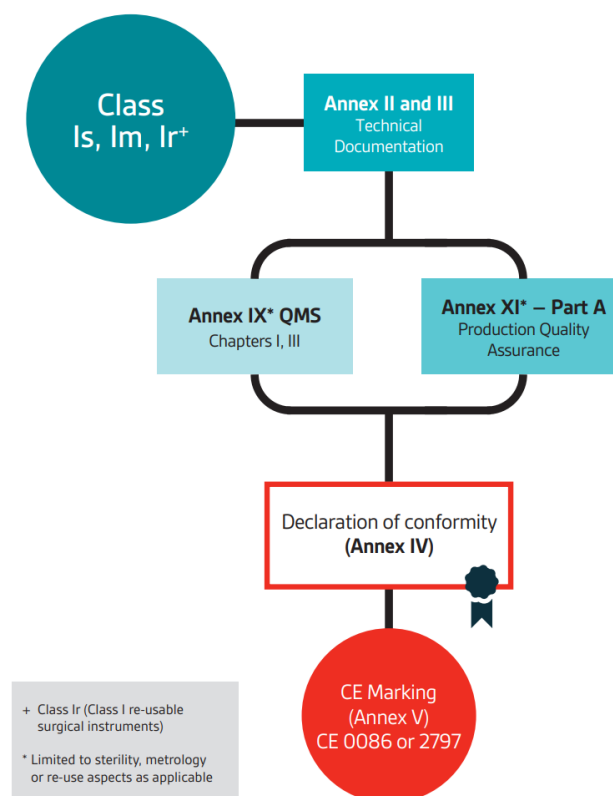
Class Is, Im, Ir$^{+}$

Annex II and III
Technical Documentation

Annex IX* QMS
Chapters I, III

Annex XI* – Part A
Production Quality Assurance

Declaration of conformity
(Annex IV)

CE Marking
(Annex V)
CE 0086 or 2797

+ Class Ir (Class I re-usable surgical instruments)

* Limited to sterility, metrology or re-use aspects as applicable